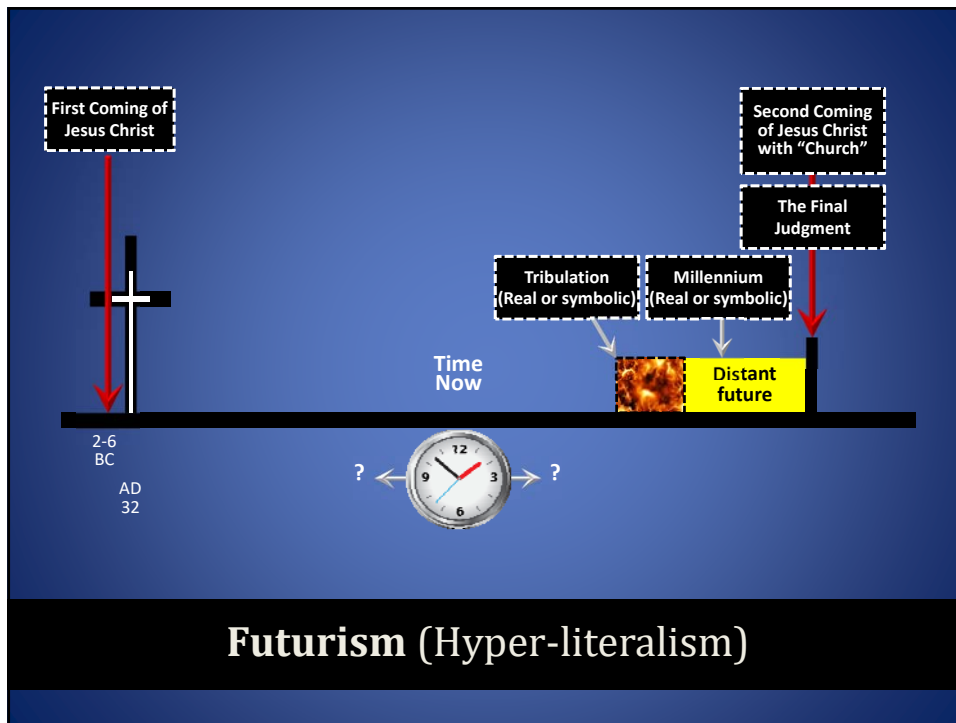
First Coming of Jesus Christ

Second Coming of Jesus Christ with "Church"

The Final Judgment

Tribulation (Real or symbolic)

Millennium (Real or symbolic)

Time Now

Distant future

2-6 BC

AD 32

?

12

9

3

6

?

**Futurism** (Hyper-literalism)